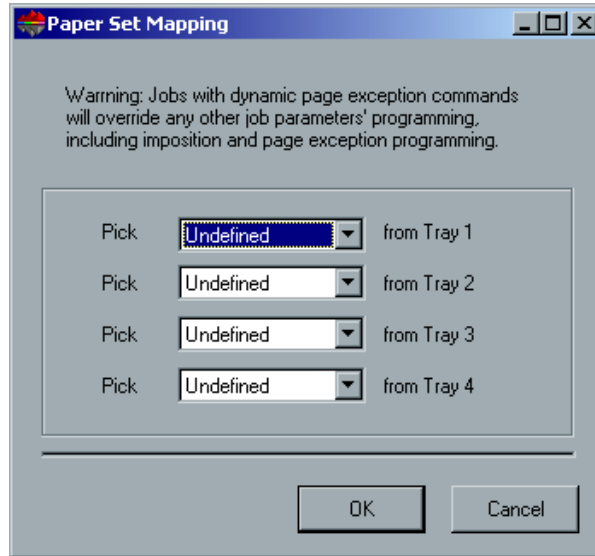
Paper Set Mapping

Warning: Jobs with dynamic page exception commands will override any other job parameters' programming, including imposition and page exception programming.

Pick Undefined from Tray 1
Pick Undefined from Tray 2
Pick Undefined from Tray 3
Pick Undefined from Tray 4

OK Cancel